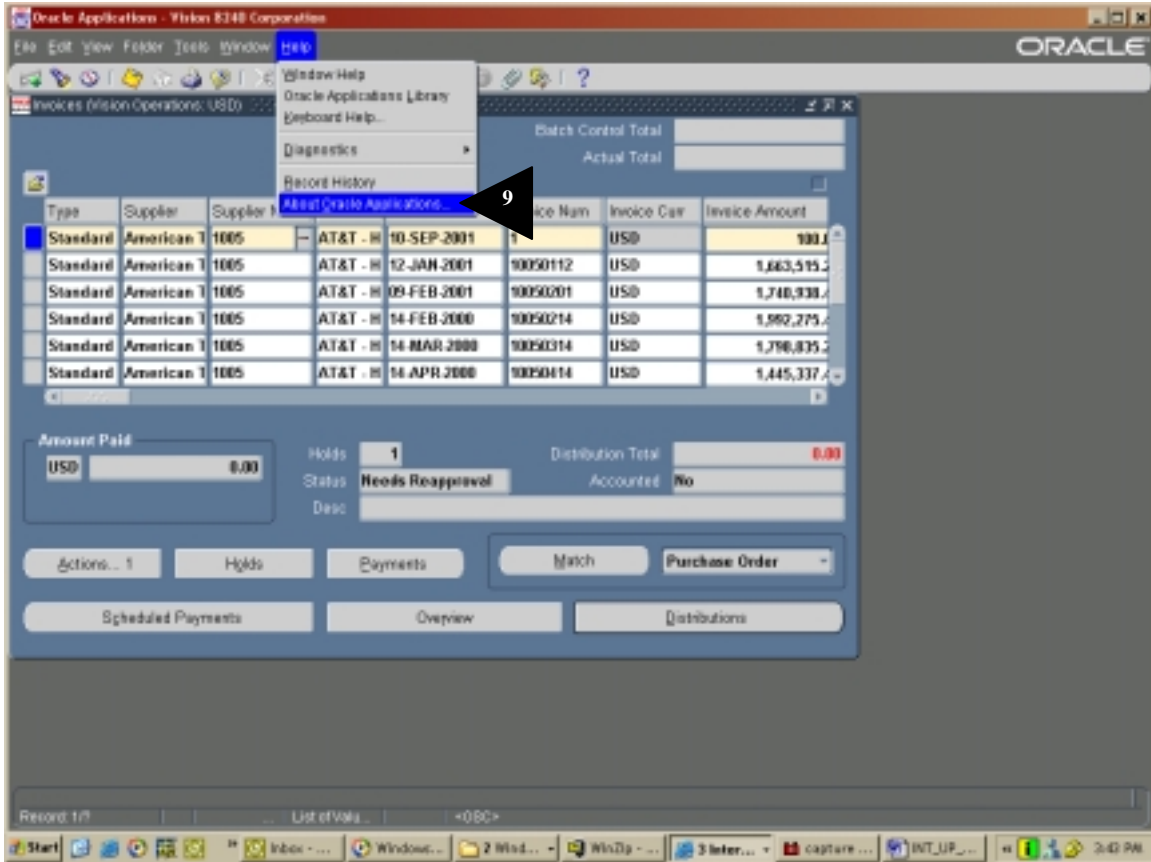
Oracle Applications - Vision 8240 Corporation

File Edit View Folder Tools Window Help

ORACLE

Window Help
Oracle Applications Library
Keyboard Help...
Diagnostics
Record History
About Oracle Applications...

9

Invoices (Vision Operations: USD)

Batch Control Total
Actual Total

| Type | Supplier | Supplier N | | | | ice Num | Invoice Curr | Invoice Amount |
|---|---|---|---|---|---|---|---|---|
| Standard | American T | 1005 | | AT&T - H | 10-SEP-2001 | 1 | USD | 100.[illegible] |
| Standard | American T | 1005 | | AT&T - H | 12-JAN-2001 | 100050112 | USD | 1,663,515.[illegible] |
| Standard | American T | 1005 | | AT&T - H | 09-FEB-2001 | 100050201 | USD | 1,740,938.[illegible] |
| Standard | American T | 1005 | | AT&T - H | 14-FEB-2000 | 100050214 | USD | 1,992,275.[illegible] |
| Standard | American T | 1005 | | AT&T - H | 14-MAR-2000 | 100050314 | USD | 1,790,835.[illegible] |
| Standard | American T | 1005 | | AT&T - H | 14-APR-2000 | 100050414 | USD | 1,445,337.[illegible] |

Amount Paid
USD 0.00

Holds 1
Status Needs Reapproval
Desc

Distribution Total 0.00
Accounted No

Actions... 1
Holds
Payments
Match
Purchase Order

Scheduled Payments
Overview
Distributions

Record: 1/?
List of Valu...
<OSC>

Start
Inbox - ...
Windows...
2 Wind...
WinZip - ...
3 Inter...
capture ...
INT_UP_...
3:43 PM